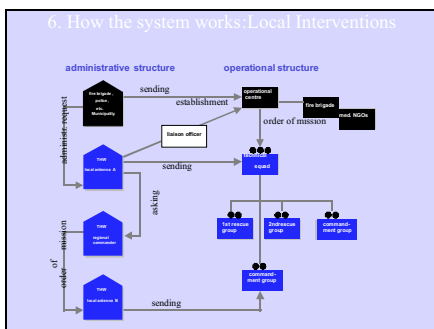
6. How the system works:Local Interventions

administrative structure

operational structure

fire brigade, police, etc. Municipality

sending

establishment

operational centre

fire brigade

med. NGOs

administr. request

liaison officer

order of mission

THW local antenna A

sending

technical squad

asking

THW regional commander

1st rescue group

2ndrescue group

command-ment group

order of mission

THW local antenna B

command-ment group

sending